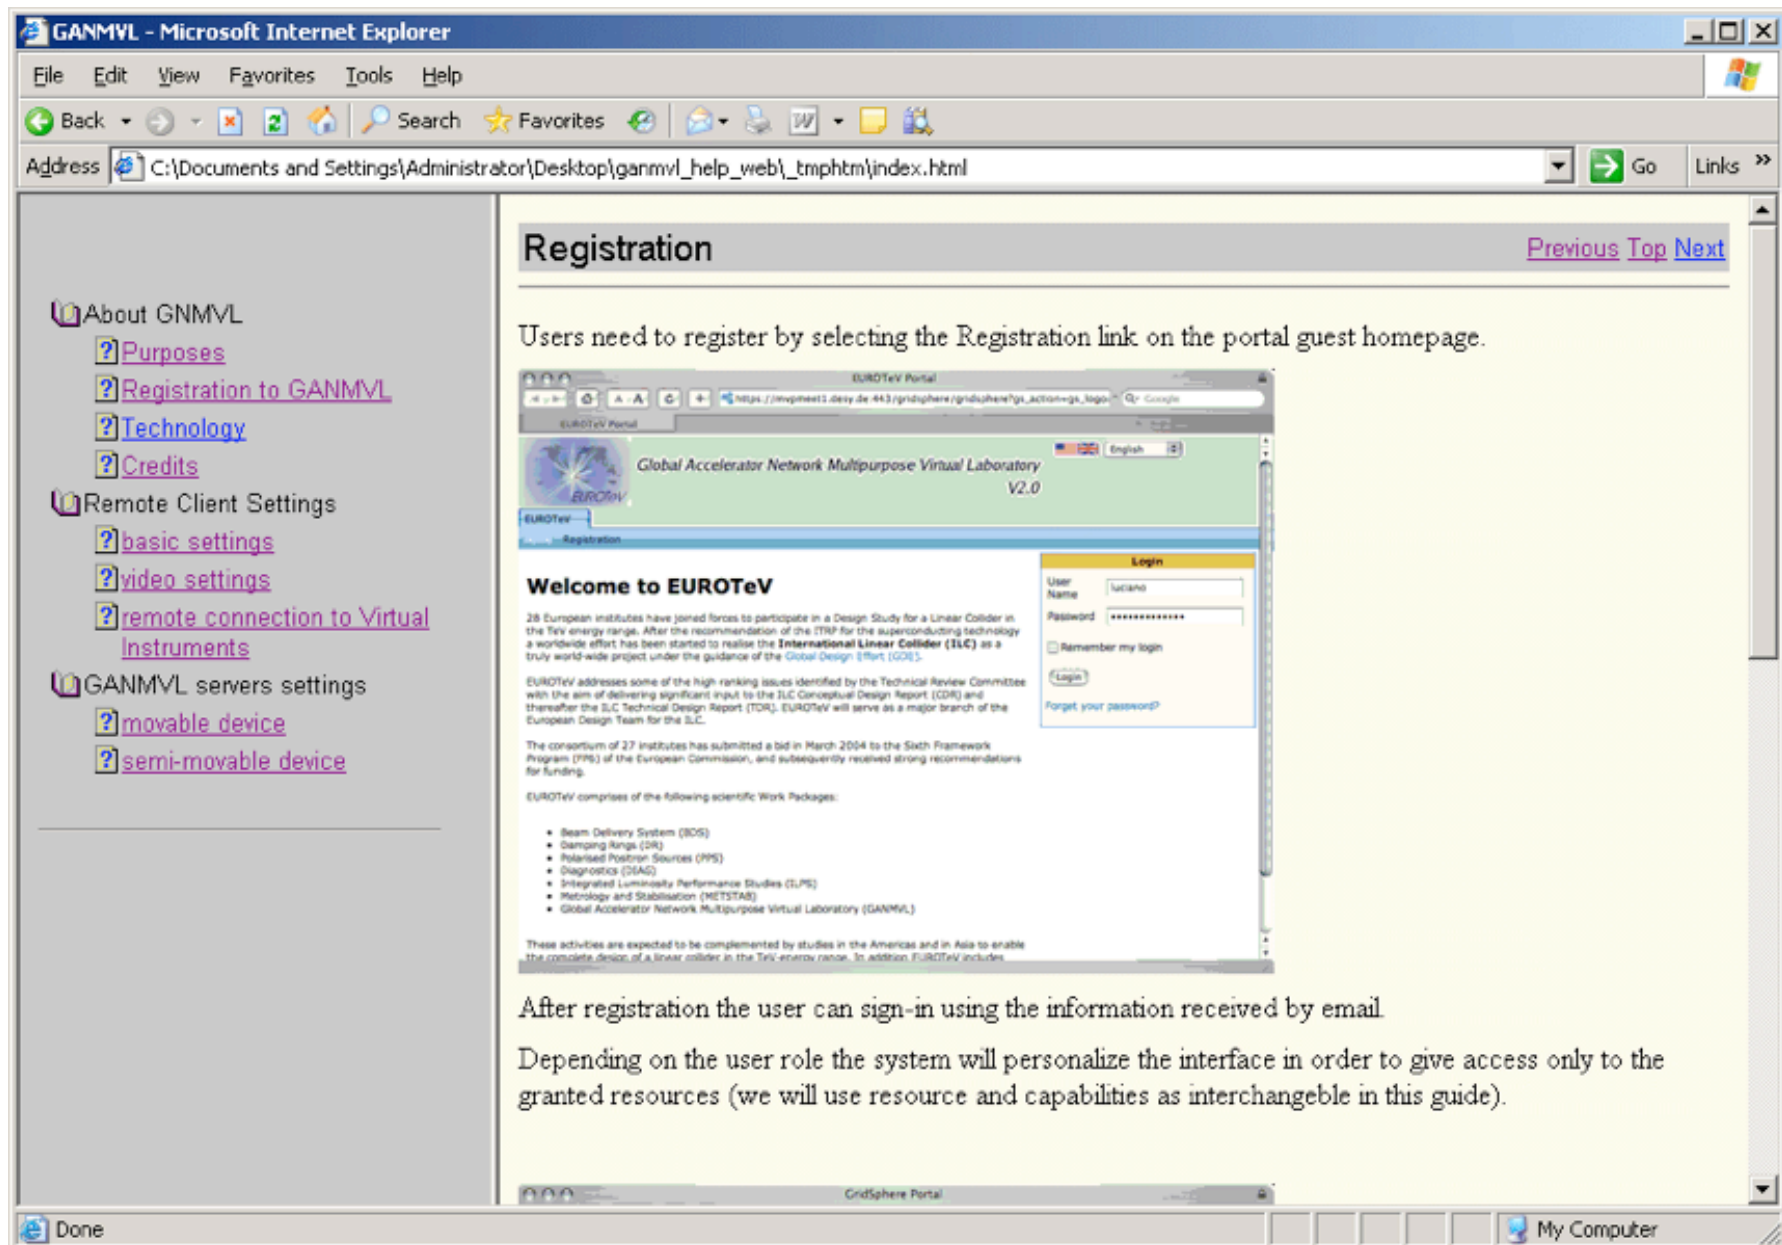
GANMVL - Microsoft Internet Explorer

File Edit View Favorites Tools Help

Back Search Favorites

Address C:\Documents and Settings\Administrator\Desktop\ganmvl_help_web\_tmphtm\index.html Go Links »

About GNMVL
Purposes
Registration to GANMVL
Technology
Credits
Remote Client Settings
basic settings
video settings
remote connection to Virtual Instruments
GANMVL servers settings
movable device
semi-movable device

Registration

Previous Top Next

Users need to register by selecting the Registration link on the portal guest homepage.

EUROTeV Portal

Global Accelerator Network Multipurpose Virtual Laboratory V2.0

EUROTeV

Registration

Welcome to EUROTeV

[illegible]

Login

User Name luciano

Password ••••••••••••••

Remember my login

Login

Forgot your password?

After registration the user can sign-in using the information received by email.

Depending on the user role the system will personalize the interface in order to give access only to the granted resources (we will use resource and capabilities as interchangeble in this guide).

GridSphere Portal

Done

My Computer